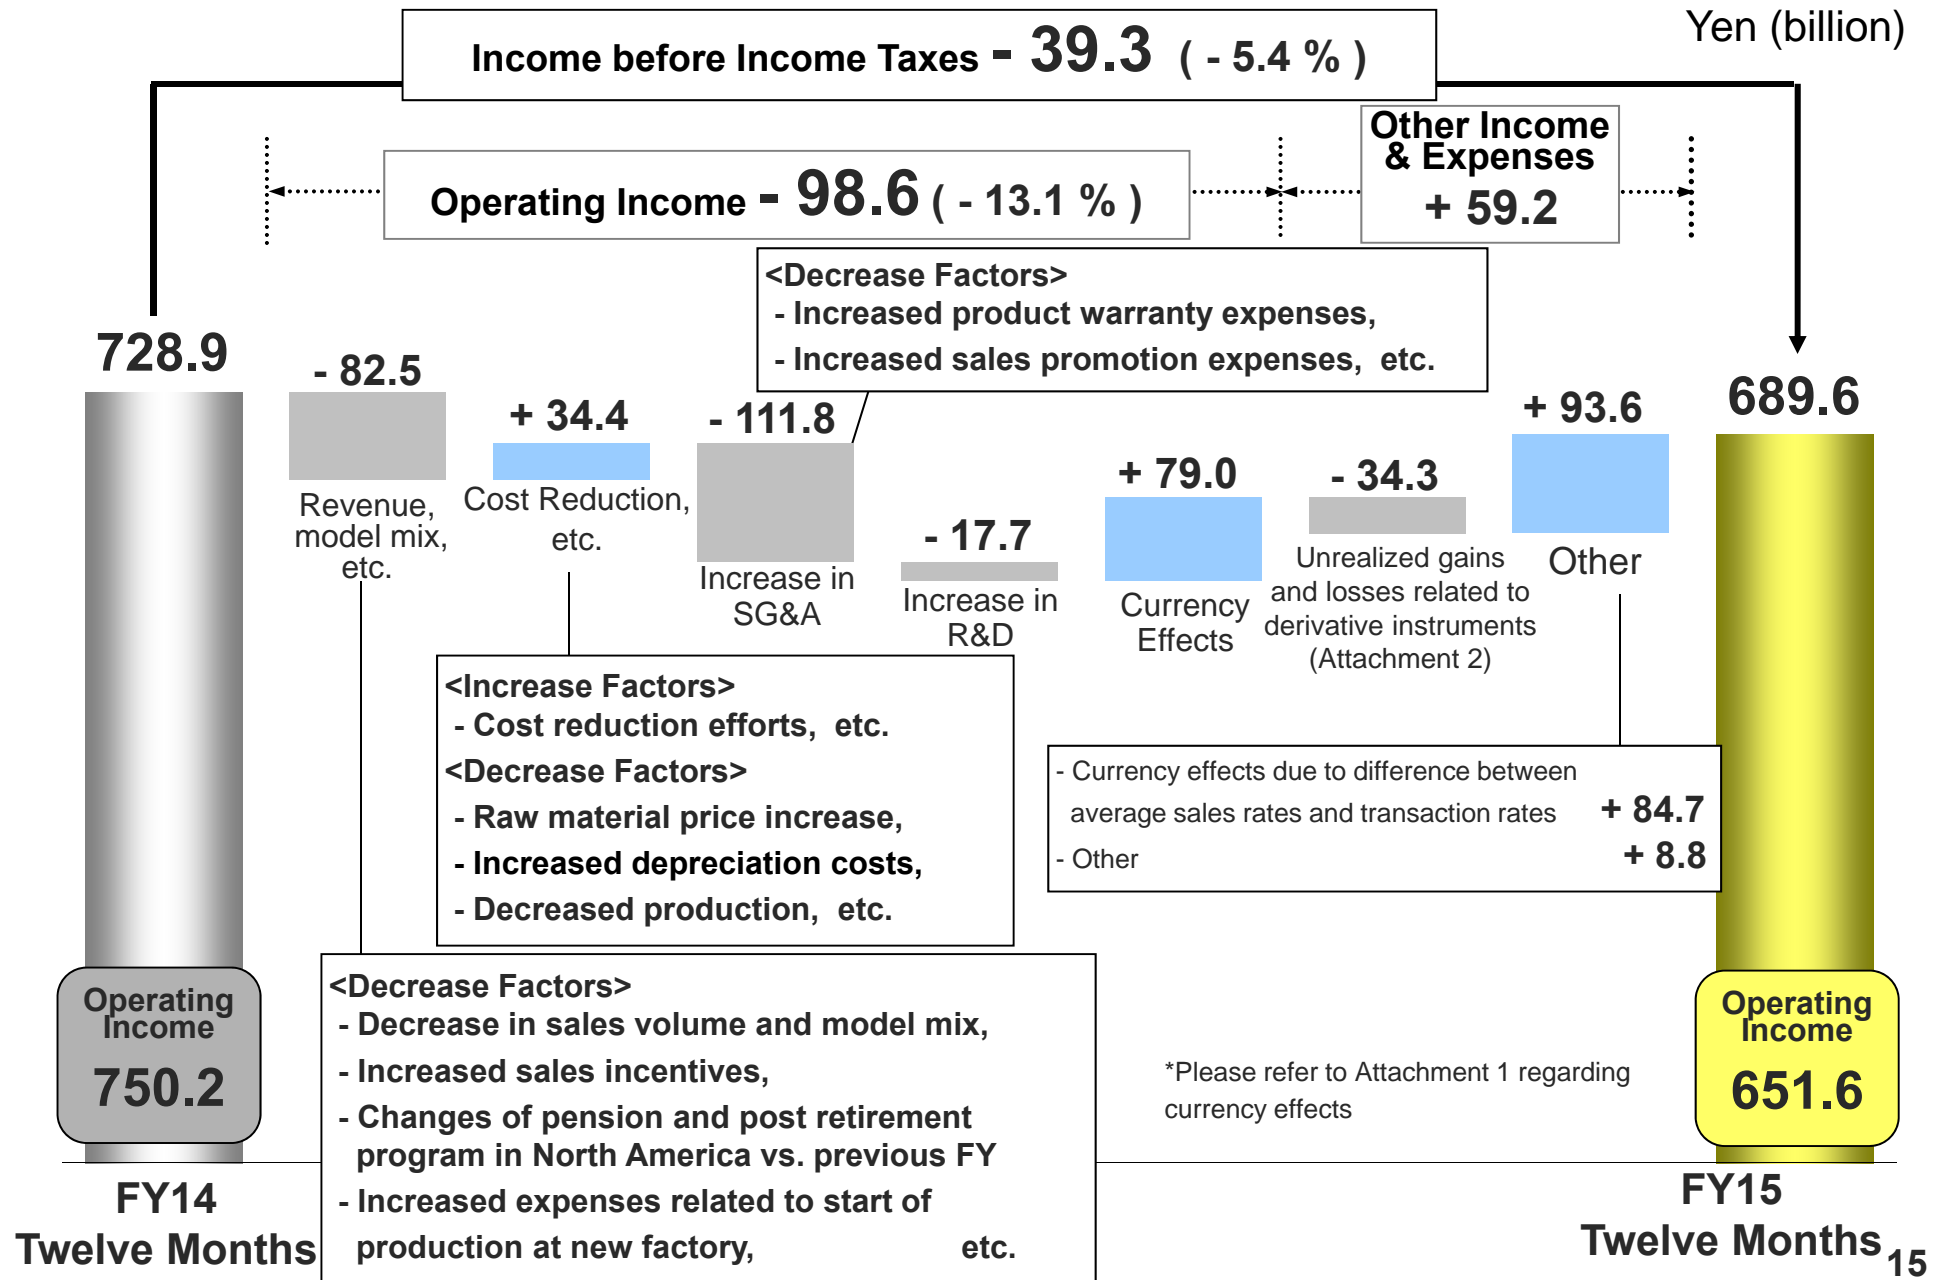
Yen (billion)

Income before Income Taxes - 39.3 ( - 5.4 % )

Operating Income - 98.6 ( - 13.1 % )

Other Income & Expenses + 59.2

<Decrease Factors>
- Increased product warranty expenses,
- Increased sales promotion expenses, etc.

728.9

- 82.5

+ 34.4

- 111.8

- 17.7

+ 79.0

- 34.3

+ 93.6

689.6

Revenue, model mix, etc.

Cost Reduction, etc.

Increase in SG&A

Increase in R&D

Currency Effects

Unrealized gains and losses related to derivative instruments (Attachment 2)

Other

<Increase Factors>
- Cost reduction efforts, etc.
<Decrease Factors>
- Raw material price increase,
- Increased depreciation costs,
- Decreased production, etc.

- Currency effects due to difference between average sales rates and transaction rates + 84.7
- Other + 8.8

Operating Income 750.2

<Decrease Factors>
- Decrease in sales volume and model mix,
- Increased sales incentives,
- Changes of pension and post retirement program in North America vs. previous FY
- Increased expenses related to start of production at new factory, etc.

*Please refer to Attachment 1 regarding currency effects

Operating Income 651.6

FY14 Twelve Months

FY15 Twelve Months

15